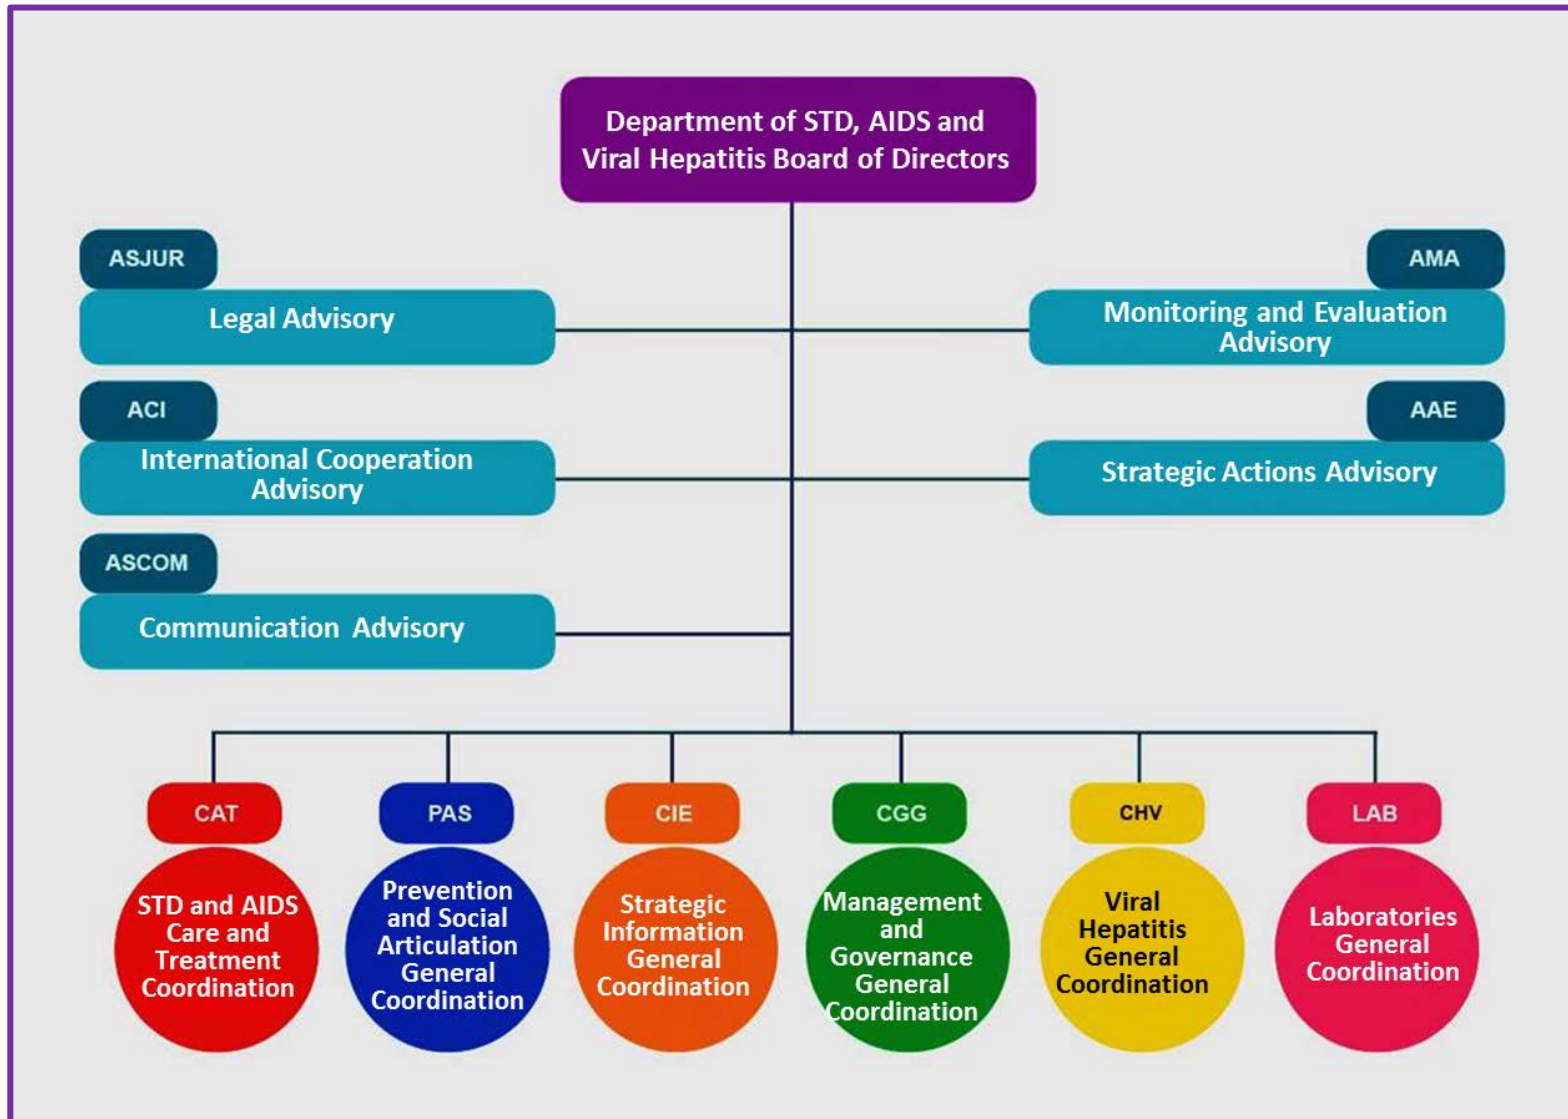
Department of STD, AIDS and Viral Hepatitis Board of Directors

ASJUR
Legal Advisory

AMA
Monitoring and Evaluation Advisory

ACI
International Cooperation Advisory

AAE
Strategic Actions Advisory

ASCOM
Communication Advisory

CAT
STD and AIDS Care and Treatment Coordination

PAS
Prevention and Social Articulation General Coordination

CIE
Strategic Information General Coordination

CGG
Management and Governance General Coordination

CHV
Viral Hepatitis General Coordination

LAB
Laboratories General Coordination